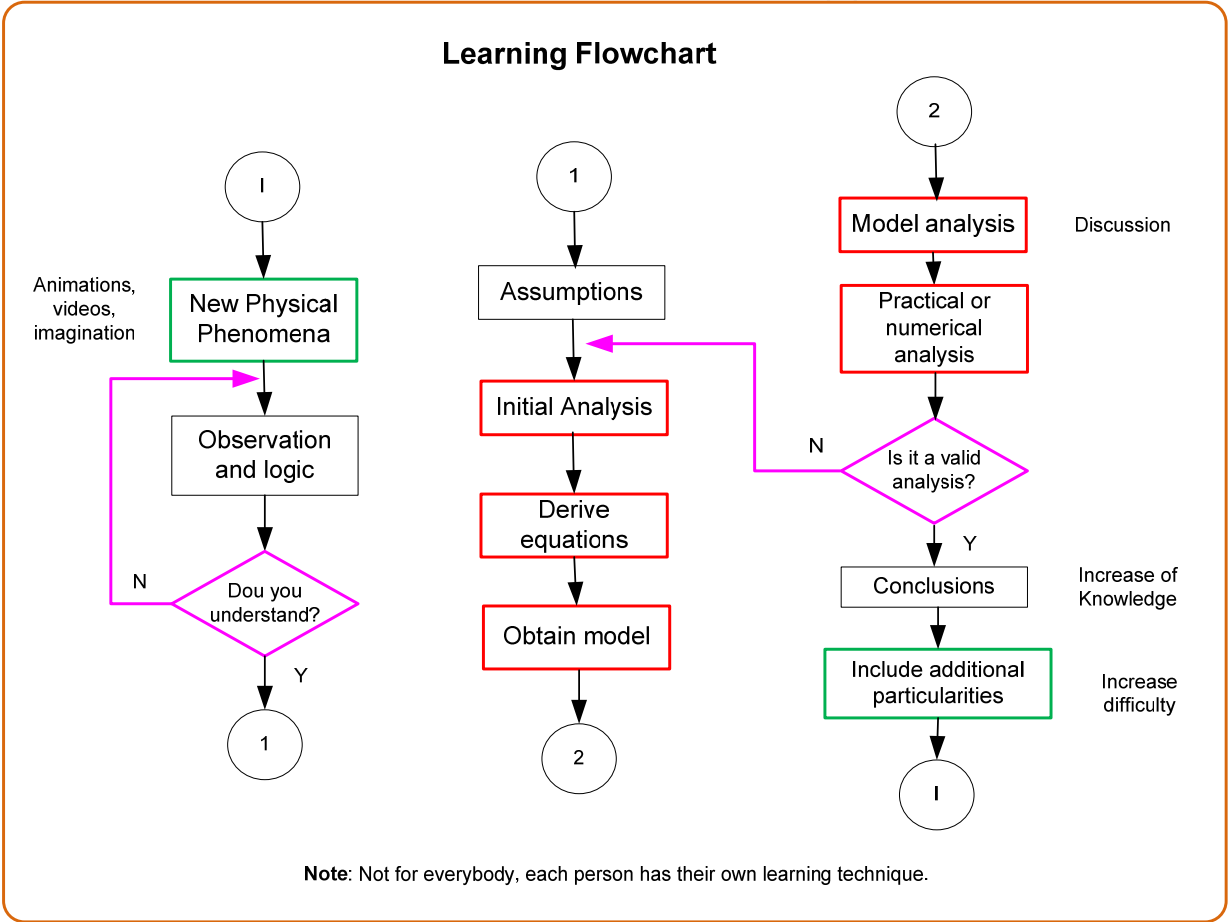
Learning Flowchart

I

Animations, videos, imagination

New Physical Phenomena

Observation and logic

N

Dou you understand?

Y

1

1

Assumptions

Initial Analysis

Derive equations

Obtain model

2

2

Model analysis

Discussion

Practical or numerical analysis

N

Is it a valid analysis?

Y

Conclusions

Increase of Knowledge

Include additional particularities

Increase difficulty

I

**Note**: Not for everybody, each person has their own learning technique.